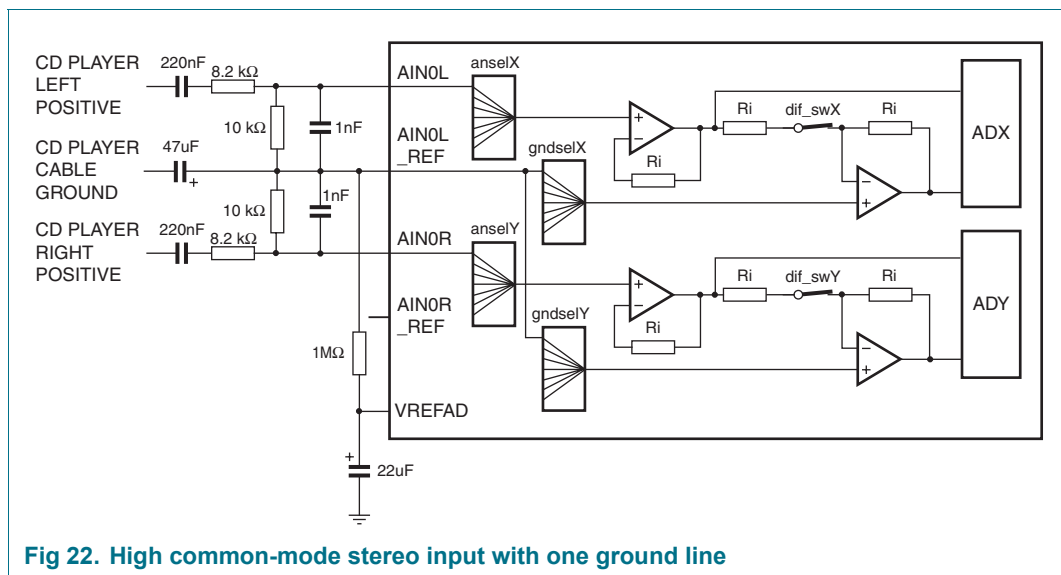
CD PLAYER LEFT POSITIVE
220nF
8.2 kΩ
10 kΩ
1nF
CD PLAYER CABLE GROUND
47uF
+
10 kΩ
1nF
CD PLAYER RIGHT POSITIVE
220nF
8.2 kΩ
1MΩ
+
22uF
AIN0L
AIN0L _REF
AIN0R
AIN0R _REF
VREFAD
anselX
gndselX
anselY
gndselY
+
−
Ri
Ri
dif_swX
Ri
−
+
ADX
+
−
Ri
Ri
dif_swY
Ri
−
+
ADY

Fig 22. High common-mode stereo input with one ground line